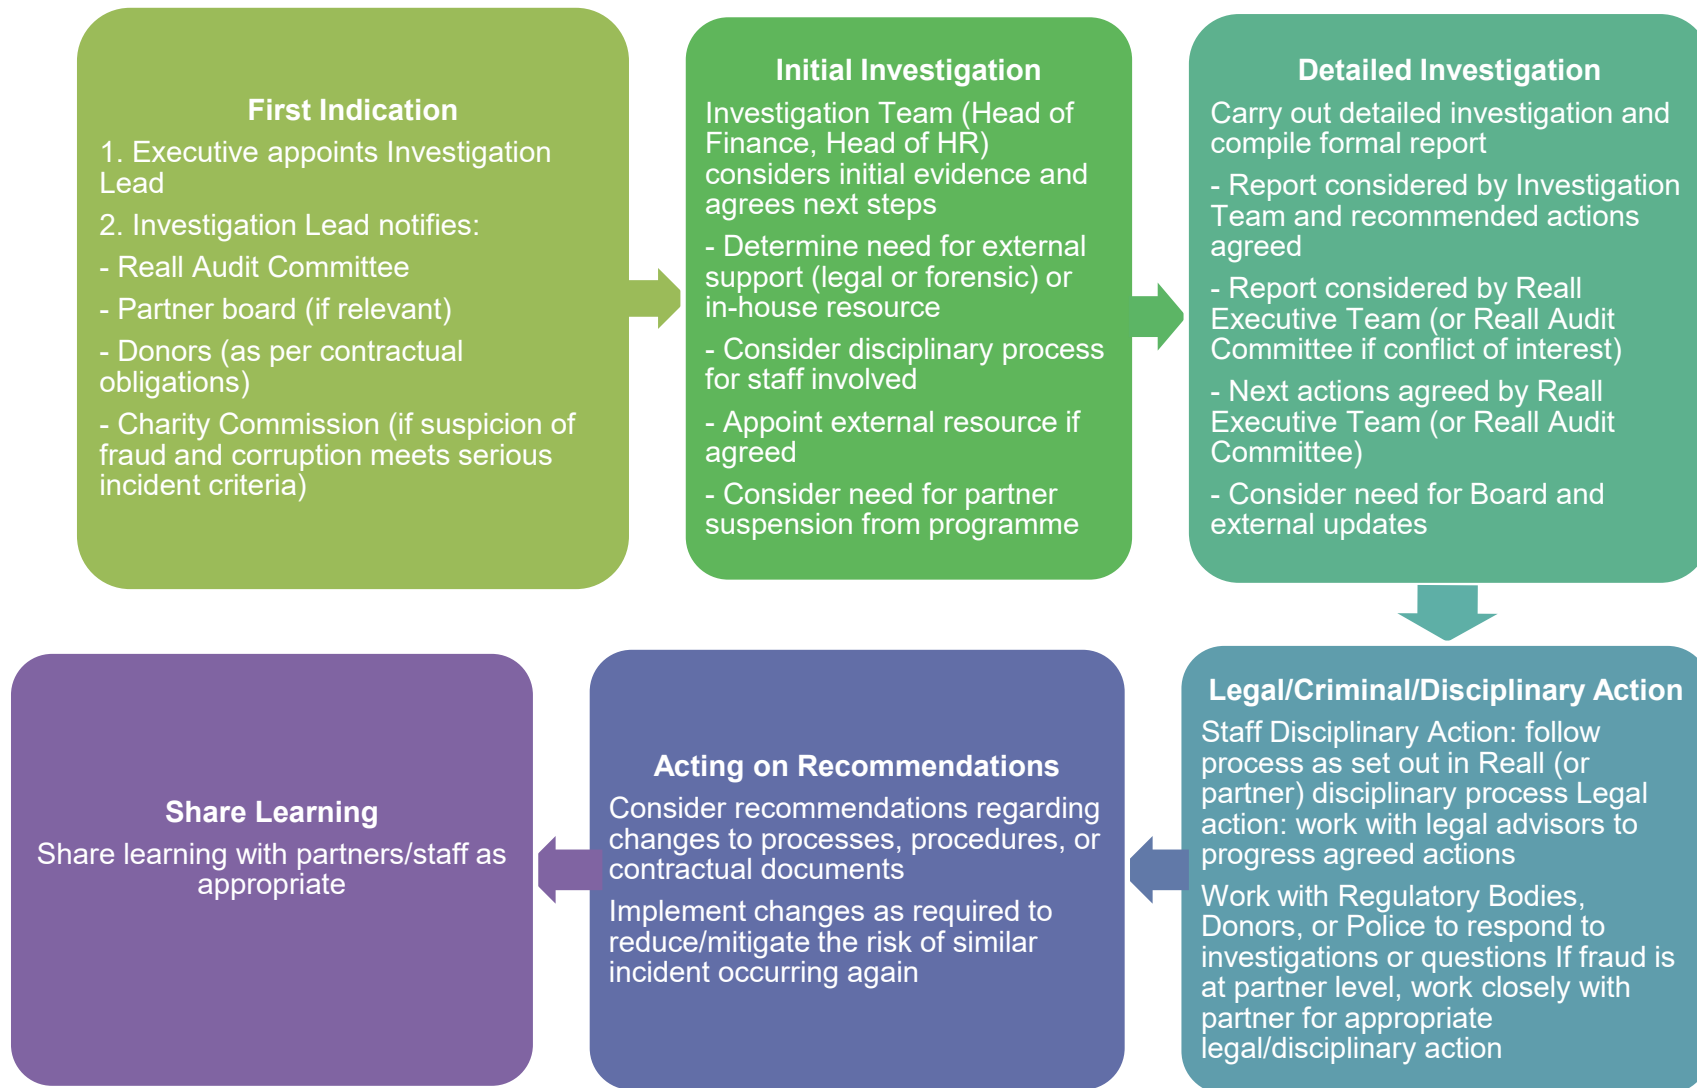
First Indication

1. Executive appoints Investigation Lead

2. Investigation Lead notifies:

- Reall Audit Committee

- Partner board (if relevant)

- Donors (as per contractual obligations)

- Charity Commission (if suspicion of fraud and corruption meets serious incident criteria)

Initial Investigation

Investigation Team (Head of Finance, Head of HR) considers initial evidence and agrees next steps

- Determine need for external support (legal or forensic) or in-house resource

- Consider disciplinary process for staff involved

- Appoint external resource if agreed

- Consider need for partner suspension from programme

Detailed Investigation

Carry out detailed investigation and compile formal report

- Report considered by Investigation Team and recommended actions agreed

- Report considered by Reall Executive Team (or Reall Audit Committee if conflict of interest)

- Next actions agreed by Reall Executive Team (or Reall Audit Committee)

- Consider need for Board and external updates

Legal/Criminal/Disciplinary Action

Staff Disciplinary Action: follow process as set out in Reall (or partner) disciplinary process Legal action: work with legal advisors to progress agreed actions

Work with Regulatory Bodies, Donors, or Police to respond to investigations or questions If fraud is at partner level, work closely with partner for appropriate legal/disciplinary action

Acting on Recommendations

Consider recommendations regarding changes to processes, procedures, or contractual documents

Implement changes as required to reduce/mitigate the risk of similar incident occurring again

Share Learning

Share learning with partners/staff as appropriate